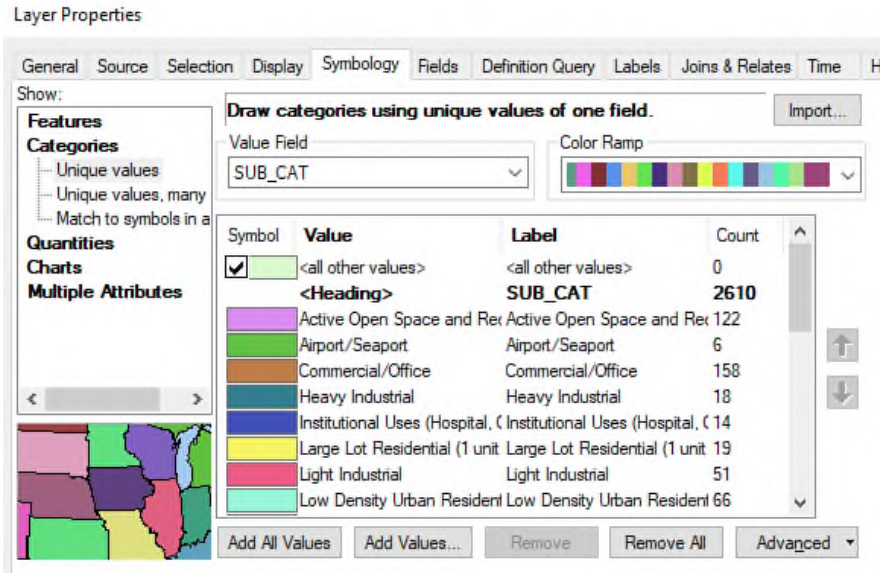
Layer Properties

General Source Selection Display Symbology Fields Definition Query Labels Joins & Relates Time H

Show:
Features
Categories
Unique values
Unique values, many
Match to symbols in a
Quantities
Charts
Multiple Attributes

Draw categories using unique values of one field.

Import...

Value Field
SUB_CAT

Color Ramp

| Symbol | Value | Label | Count |
|---|---|---|---|
| ✔ | <all other values> | <all other values> | 0 |
| | <Heading> | SUB_CAT | 2610 |
| | Active Open Space and Rec | Active Open Space and Rec | 122 |
| | Airport/Seaport | Airport/Seaport | 6 |
| | Commercial/Office | Commercial/Office | 158 |
| | Heavy Industrial | Heavy Industrial | 18 |
| | Institutional Uses (Hospital, ( | Institutional Uses (Hospital, ( | 14 |
| | Large Lot Residential (1 unit | Large Lot Residential (1 unit | 19 |
| | Light Industrial | Light Industrial | 51 |
| | Low Density Urban Resident | Low Density Urban Resident | 66 |

Add All Values Add Values... Remove Remove All Advanced